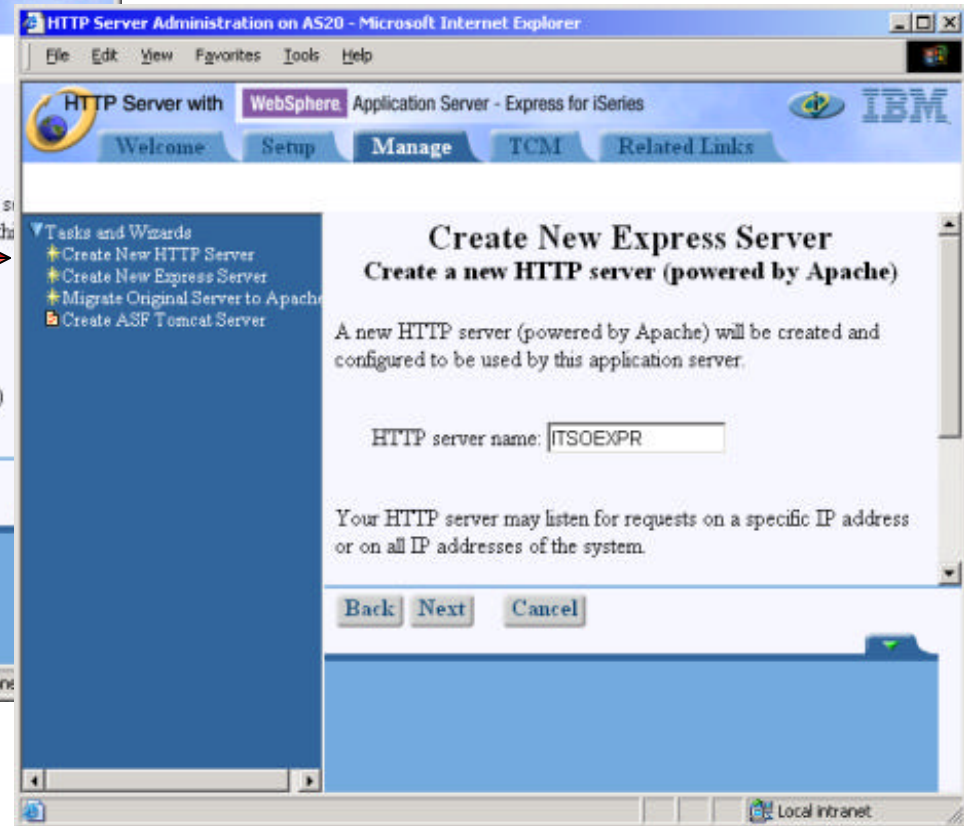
HTTP Server Administration on AS20 - Microsoft Internet Explorer

File Edit View Favorites Tools Help

HTTP Server with WebSphere Application Server - Express for iSeries

IBM

Welcome Setup Manage TCM Related Links

Tasks and Wizards
Create New HTTP Server
Create New Express Server
Migrate Original Server to Apache
Create ASF Tomcat Server

Create New Express Server
Create a new HTTP server (powered by Apache)

A new HTTP server (powered by Apache) will be created and configured to be used by this application server.

HTTP server name: ITSOEXPR

Your HTTP server may listen for requests on a specific IP address or on all IP addresses of the system.

Back Next Cancel

Local intranet